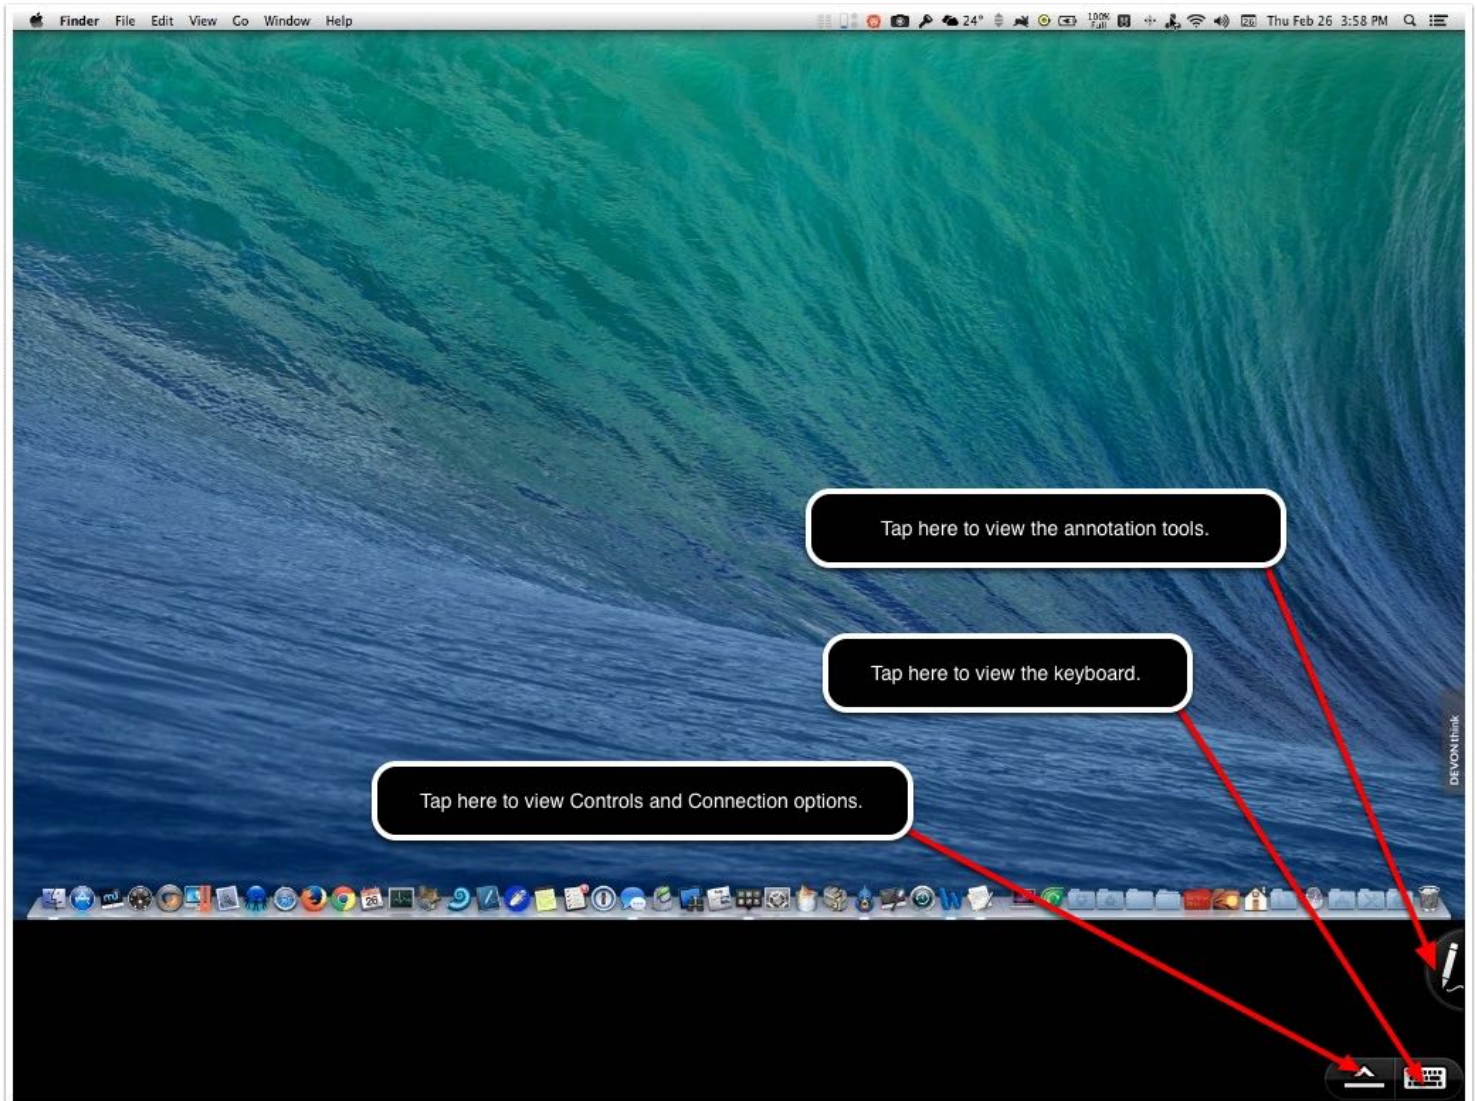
Finder File Edit View Go Window Help

24° 100% Full Thu Feb 26 3:58 PM

Tap here to view the annotation tools.

Tap here to view the keyboard.

DEVONthink

Tap here to view Controls and Connection options.